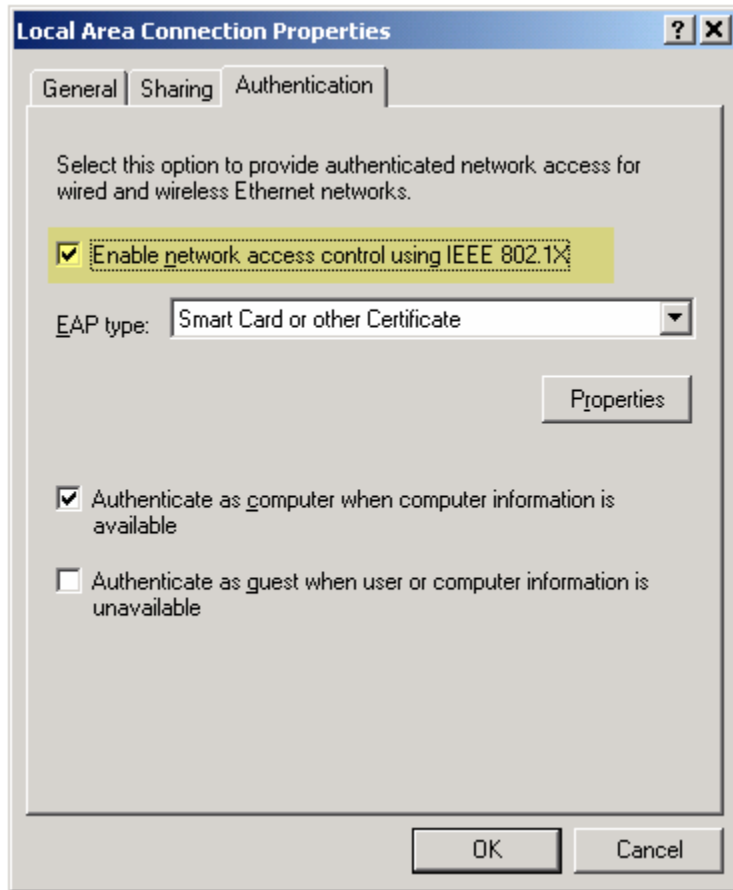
Local Area Connection Properties

?
X

General
Sharing
Authentication

Select this option to provide authenticated network access for wired and wireless Ethernet networks.

Enable network access control using IEEE 802.1X

EAP type:
Smart Card or other Certificate

Properties

Authenticate as computer when computer information is available

Authenticate as guest when user or computer information is unavailable

OK
Cancel